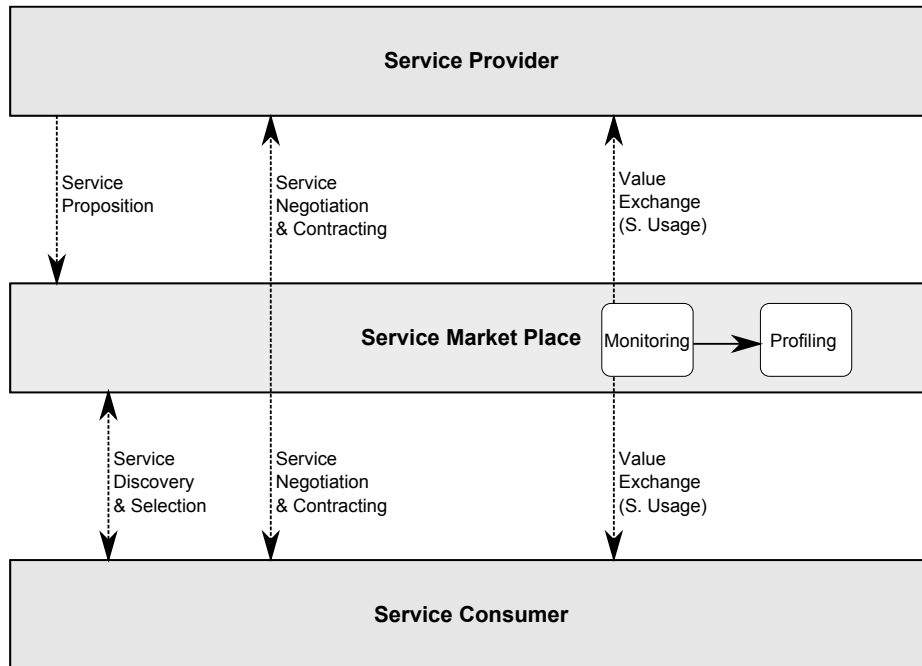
Service Provider

Service Proposition

Service Negotiation & Contracting

Value Exchange (S. Usage)

Service Market Place

Monitoring

Profiling

Service Discovery & Selection

Service Negotiation & Contracting

Value Exchange (S. Usage)

Service Consumer